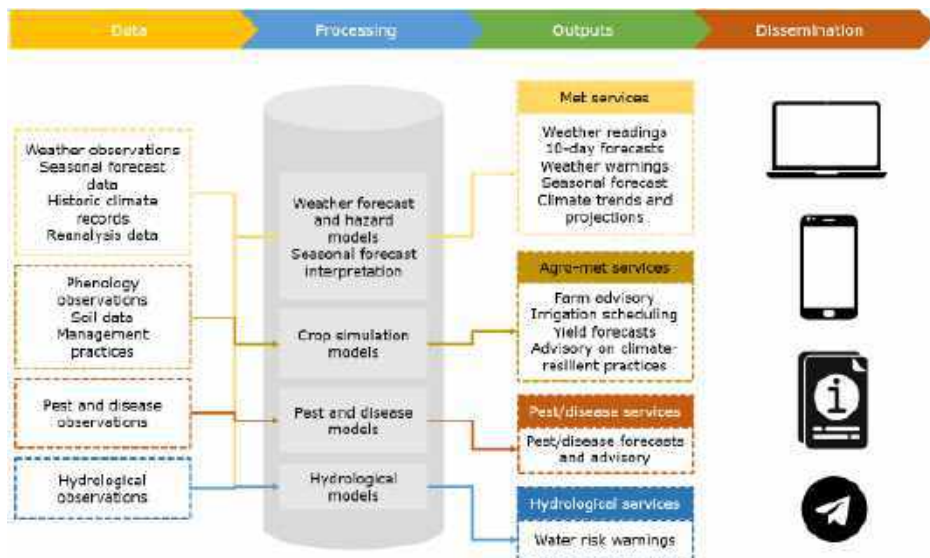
Data

Processing

Outputs

Dissemination

Weather observations
Seasonal forecast data
Historic climate records
Reanalysis data

Phenology observations
Soil data
Management practices

Pest and disease observations

Hydrological observations

Weather forecast and hazard models
Seasonal forecast interpretation

Crop simulation models

Pest and disease models

Hydrological models

Met services

Weather readings
10-day forecasts
Weather warnings
Seasonal forecast
Climate trends and projections

Agro-met services

Farm advisory
Irrigation scheduling
Yield forecasts
Advisory on climate-resilient practices

Pest/disease services

Pest/disease forecasts and advisory

Hydrological services

Water risk warnings